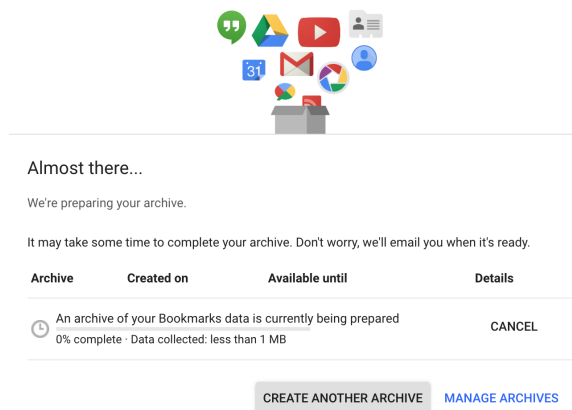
31

Almost there...

We're preparing your archive.

It may take some time to complete your archive. Don't worry, we'll email you when it's ready.

| Archive | Created on | Available until | Details |
|---|---|---|---|
| An archive of your Bookmarks data is currently being prepared<br>0% complete · Data collected: less than 1 MB | | | CANCEL |

CREATE ANOTHER ARCHIVE MANAGE ARCHIVES